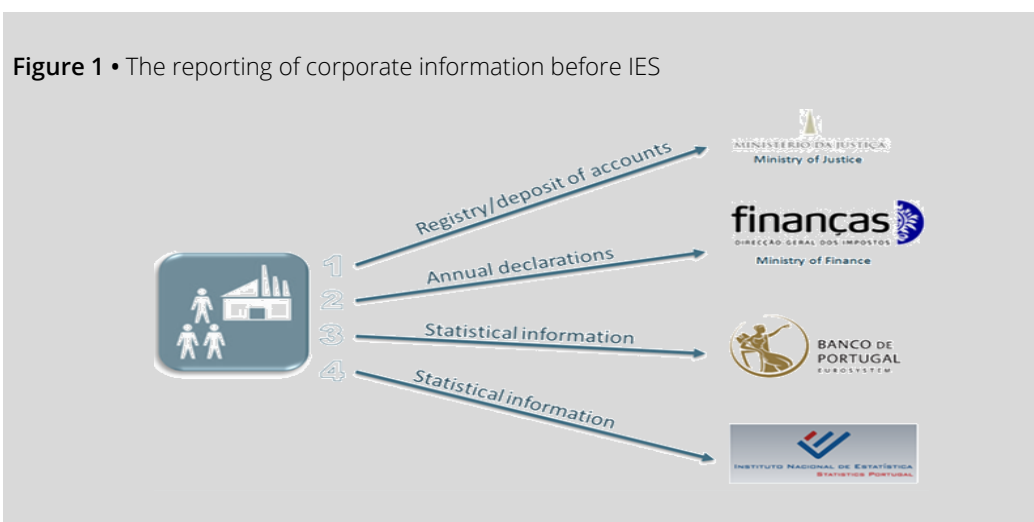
**Figure 1 •** The reporting of corporate information before IES

1
2
3
4

Registry/deposit of accounts

Annual declarations

Statistical information

Statistical information

MINISTÉRIO DA JUSTIÇA
Ministry of Justice

finanças
DIRECÇÃO GERAL DOS IMPOSTOS
Ministry of Finance

BANCO DE PORTUGAL
EUROSISTEMA

INSTITUTO NACIONAL DE ESTATÍSTICA
STATISTICS PORTUGAL